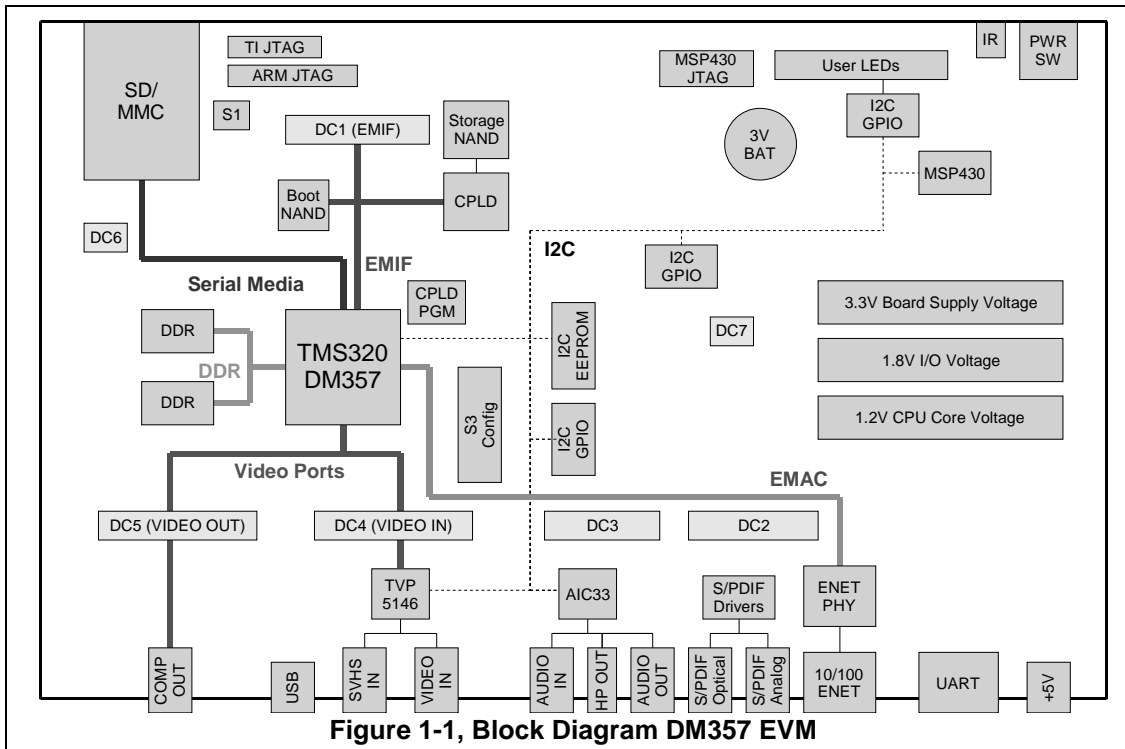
SD/ MMC

TI JTAG

ARM JTAG

S1

MSP430 JTAG

User LEDs

IR

PWR SW

DC1 (EMIF)

Storage NAND

3V BAT

I2C GPIO

MSP430

Boot NAND

CPLD

DC6

I2C

EMIF

I2C GPIO

Serial Media

CPLD PGM

3.3V Board Supply Voltage

DDR

TMS320 DM357

I2C EEPROM

DC7

DDR

1.8V I/O Voltage

DDR

S3 Config

I2C GPIO

1.2V CPU Core Voltage

Video Ports

EMAC

DC5 (VIDEO OUT)

DC4 (VIDEO IN)

DC3

DC2

TVP 5146

AIC33

S/PDIF Drivers

ENET PHY

COMP OUT

USB

SVHS IN

VIDEO IN

AUDIO IN

HP OUT

AUDIO OUT

S/PDIF Optical

S/PDIF Analog

10/100 ENET

UART

+5V

Figure 1-1, Block Diagram DM357 EVM